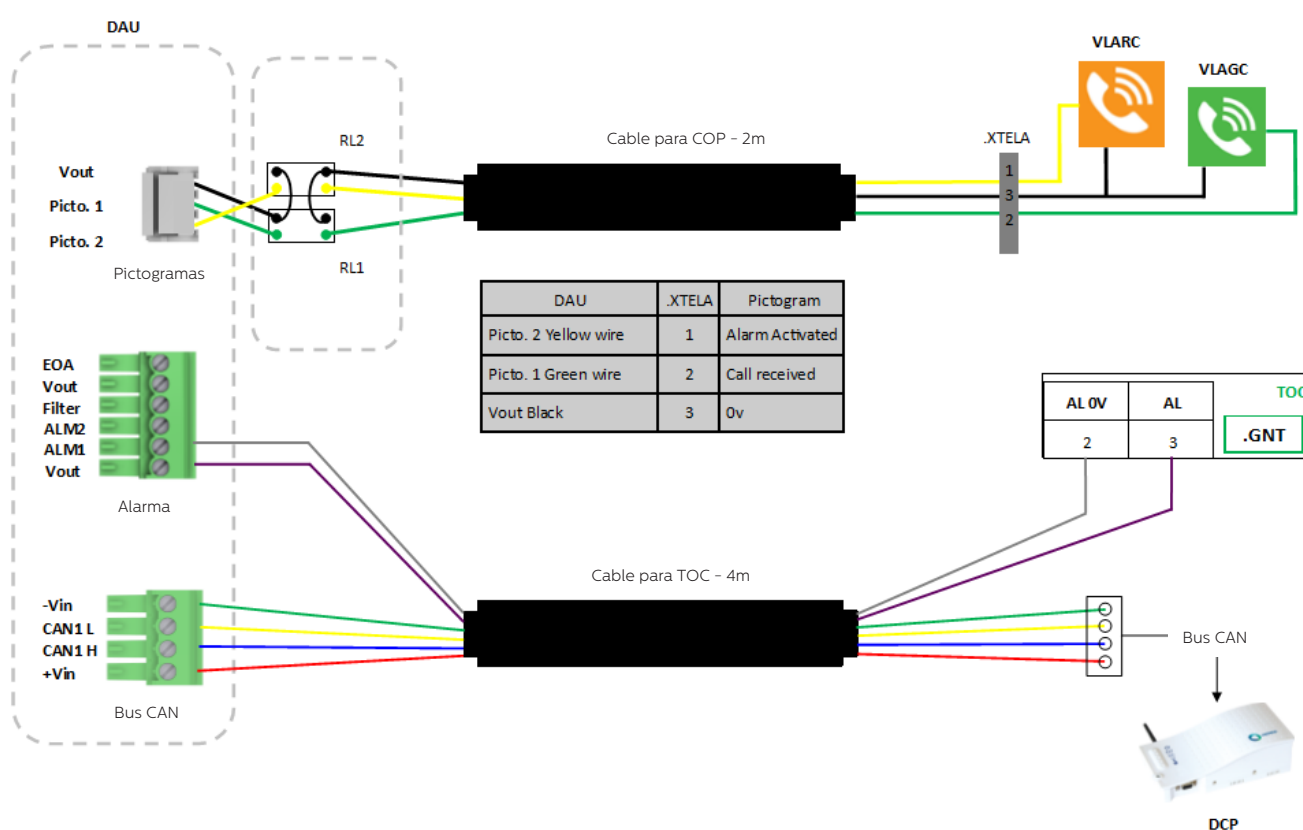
DAU

Vout
Picto. 1
Picto. 2

Pictogramas

RL2

RL1

Cable para COP - 2m

VLARC

VLAGC

.XTELA
1
3
2

| DAU | .XTELA | Pictogram |
|---|---|---|
| Picto. 2 Yellow wire | 1 | Alarm Activated |
| Picto. 1 Green wire | 2 | Call received |
| Vout Black | 3 | 0v |

EOA
Vout
Filter
ALM2
ALM1
Vout

Alarma

| AL 0V | AL |
|---|---|
| 2 | 3 |

TOC
.GNT

Cable para TOC - 4m

-Vin
CAN1 L
CAN1 H
+Vin

Bus CAN

Bus CAN

DCP